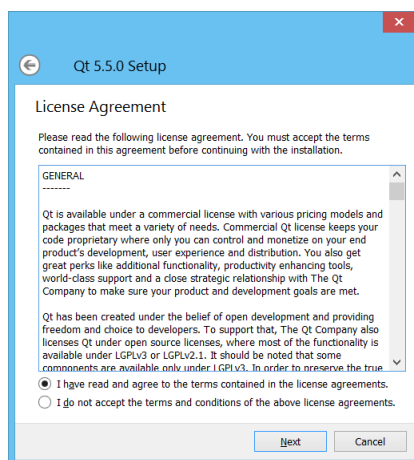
Qt 5.5.0 Setup

License Agreement

Please read the following license agreement. You must accept the terms contained in this agreement before continuing with the installation.

GENERAL
-------

Qt is available under a commercial license with various pricing models and packages that meet a variety of needs. Commercial Qt license keeps your code proprietary where only you can control and monetize on your end product's development, user experience and distribution. You also get great perks like additional functionality, productivity enhancing tools, world-class support and a close strategic relationship with The Qt Company to make sure your product and development goals are met.

Qt has been created under the belief of open development and providing freedom and choice to developers. To support that, The Qt Company also licenses Qt under open source licenses, where most of the functionality is available under LGPLv3 or LGPLv2.1. It should be noted that some components are available only under LGPLv3. In order to preserve the true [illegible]

I have read and agree to the terms contained in the license agreements.

I do not accept the terms and conditions of the above license agreements.

Next

Cancel